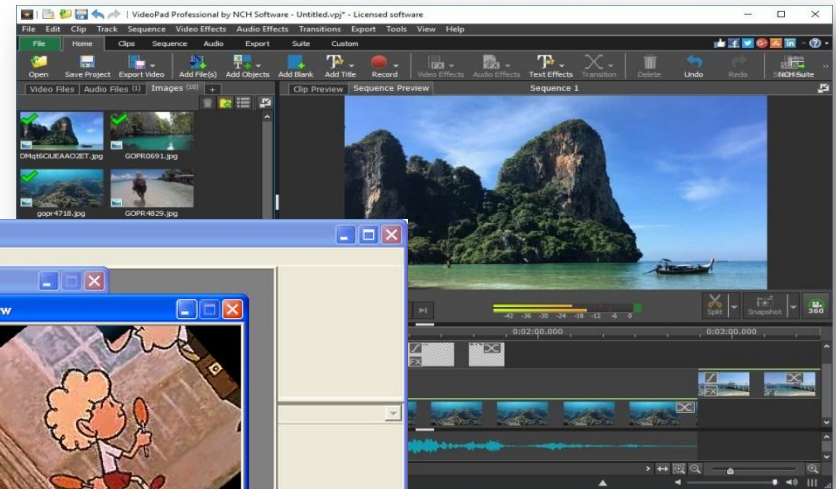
VideoPad Professional by NCH Software - Untitled.vpj* - Licensed software

File Edit Clip Track Sequence Video Effects Audio Effects Transitions Export Tools View Help

File Home Clips Sequence Audio Export Suite Custom

Open Save Project Export Video Add File(s) Add Objects Add Blank Add Title Record Video Effects Audio Effects Text Effects Transition Delete Undo Redo NCH Suite

Video Files Audio Files (1) Images (10) +

Clip Preview Sequence Preview Sequence 1

DMqt6GiUEAAO2ET.jpg GOPR0691.jpg

gopr4718.jpg GOPR4829.jpg

-42 -36 -30 -24 -18 -12 -6 0

Split Snapshot 360

0:02:00.000 0:03:00.000

w